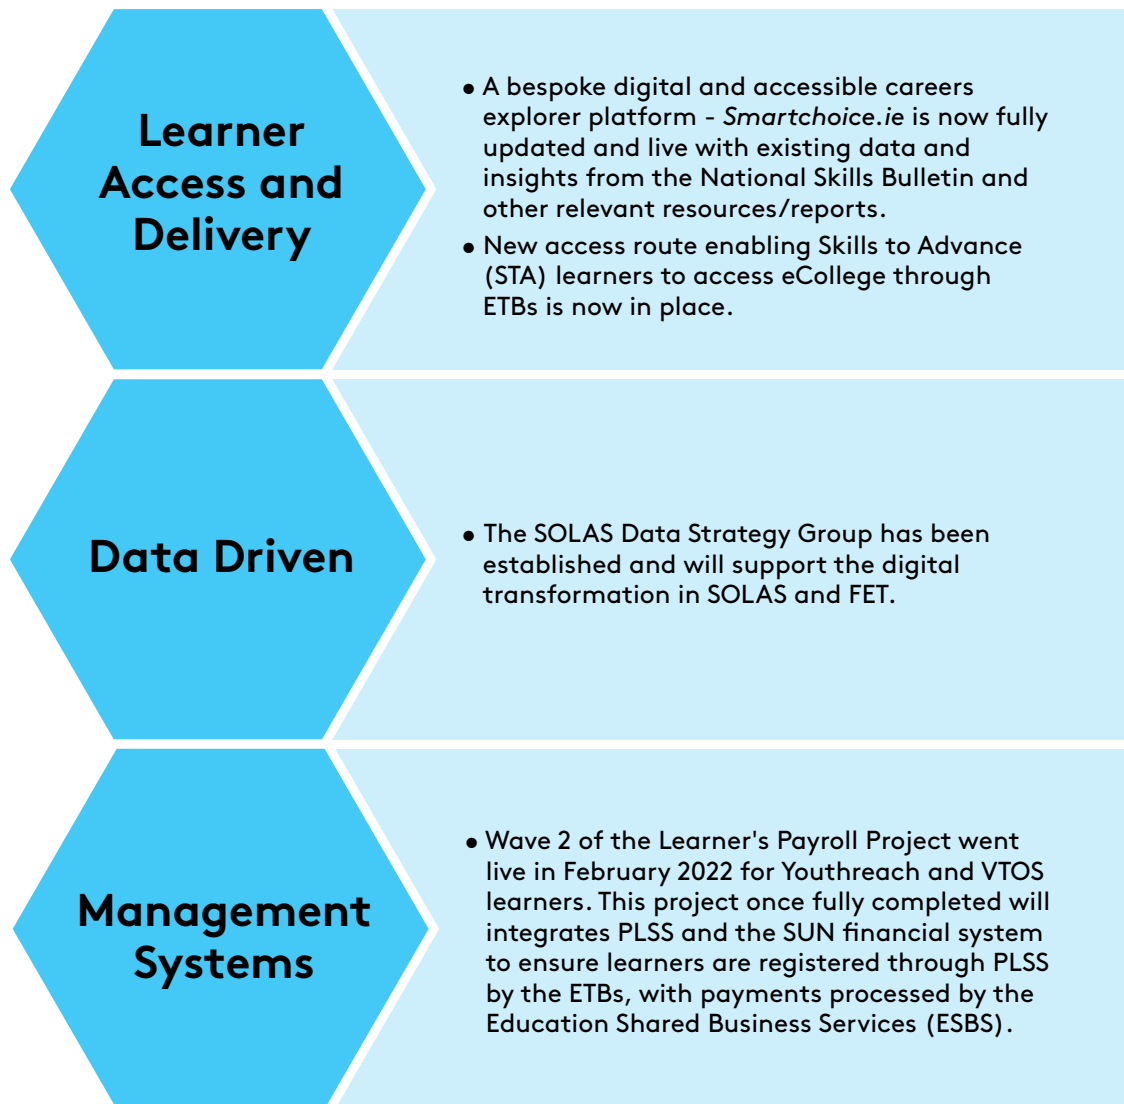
Learner Access and Delivery

• A bespoke digital and accessible careers explorer platform - Smartchoice.ie is now fully updated and live with existing data and insights from the National Skills Bulletin and other relevant resources/reports.
• New access route enabling Skills to Advance (STA) learners to access eCollege through ETBs is now in place.

Data Driven

• The SOLAS Data Strategy Group has been established and will support the digital transformation in SOLAS and FET.

Management Systems

• Wave 2 of the Learner's Payroll Project went live in February 2022 for Youthreach and VTOS learners. This project once fully completed will integrates PLSS and the SUN financial system to ensure learners are registered through PLSS by the ETBs, with payments processed by the Education Shared Business Services (ESBS).